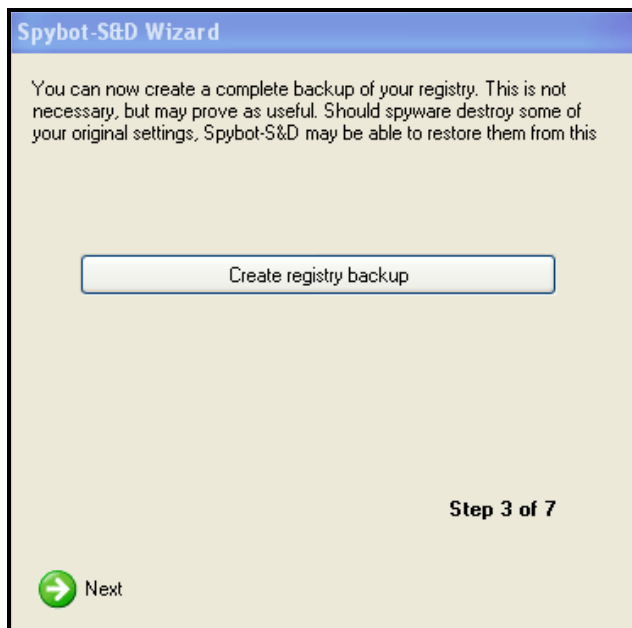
Spybot-S&D Wizard

You can now create a complete backup of your registry. This is not necessary, but may prove as useful. Should spyware destroy some of your original settings, Spybot-S&D may be able to restore them from this

Create registry backup

Step 3 of 7

Next